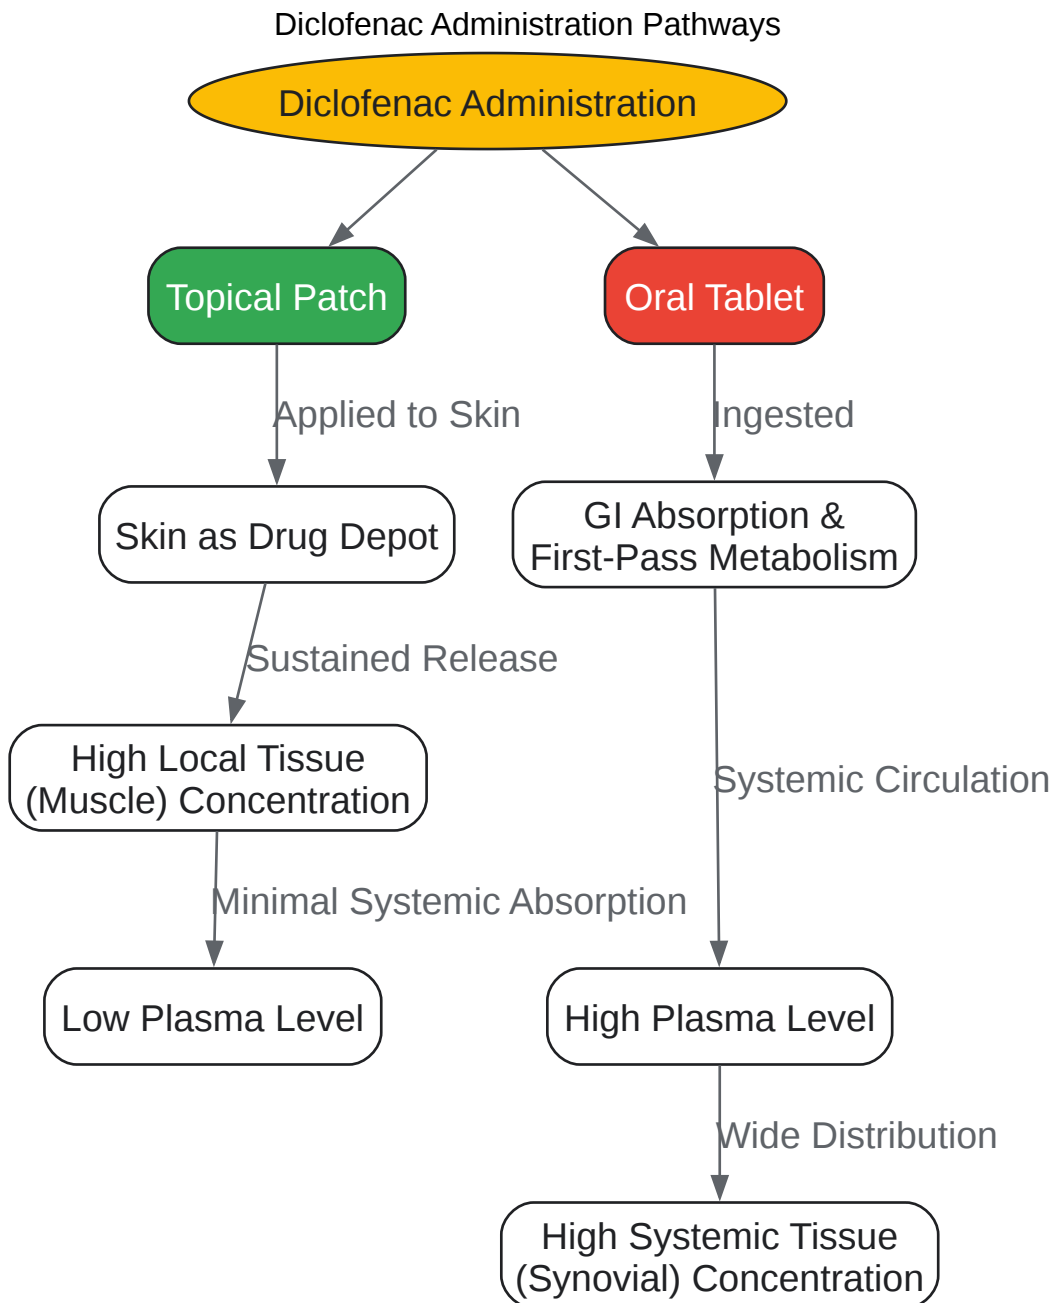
Diclofenac Administration Pathways

Diclofenac Administration

Topical Patch

Oral Tablet

Applied to Skin

Ingested

Skin as Drug Depot

GI Absorption & First-Pass Metabolism

Sustained Release

High Local Tissue (Muscle) Concentration

Systemic Circulation

Minimal Systemic Absorption

Low Plasma Level

High Plasma Level

Wide Distribution

High Systemic Tissue (Synovial) Concentration